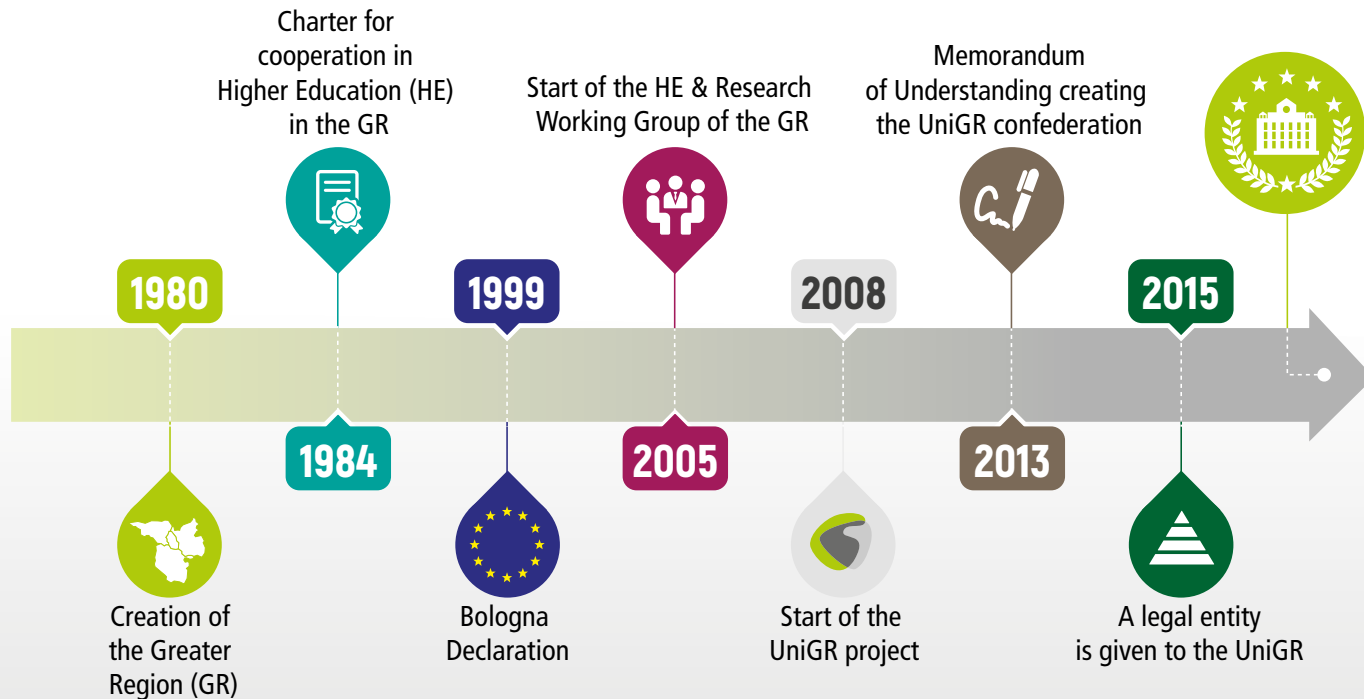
Charter for cooperation in Higher Education (HE) in the GR

Start of the HE & Research Working Group of the GR

Memorandum of Understanding creating the UniGR confederation

1980

1984

1999

2005

2008

2013

2015

Creation of the Greater Region (GR)

Bologna Declaration

Start of the UniGR project

A legal entity is given to the UniGR